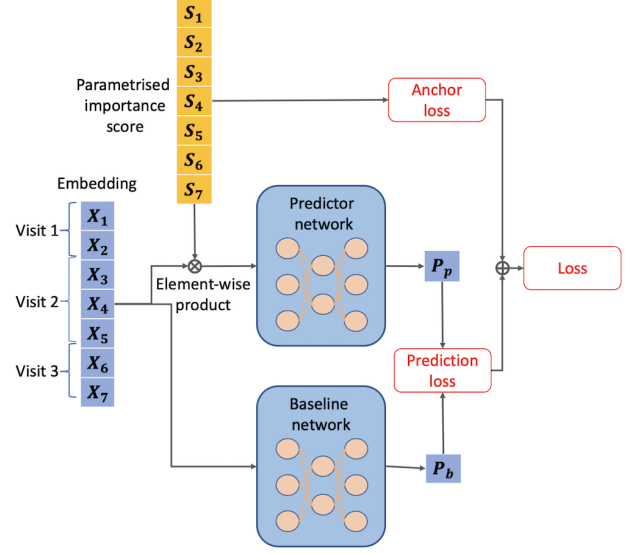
$S_1$
$S_2$
$S_3$
$S_4$
$S_5$
$S_6$
$S_7$
Parametrised importance score

Anchor loss

Embedding

Visit 1
$X_1$
$X_2$
Visit 2
$X_3$
$X_4$
$X_5$
Visit 3
$X_6$
$X_7$

$\otimes$
Element-wise product

Predictor network

$P_p$

$\oplus$

Loss

Prediction loss

Baseline network

$P_b$